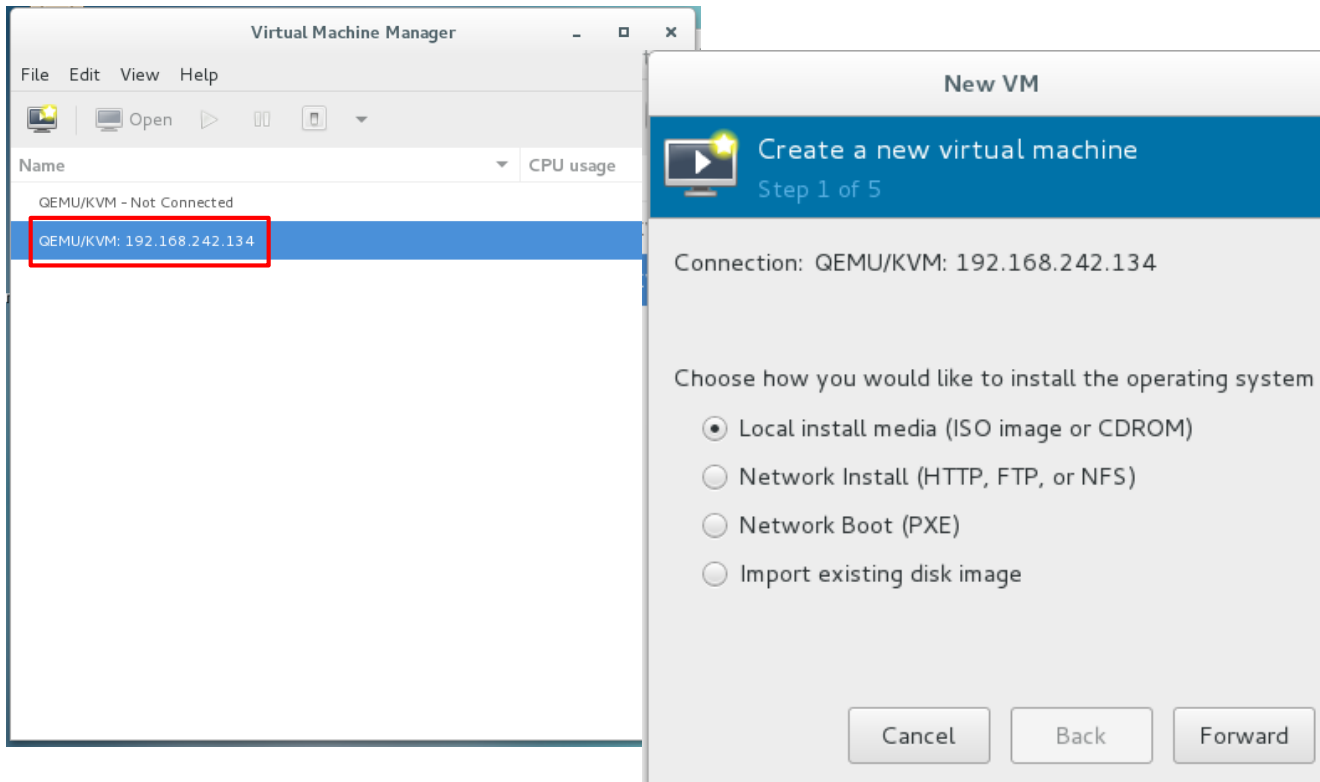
Virtual Machine Manager

File Edit View Help

Open

Name

CPU usage

QEMU/KVM - Not Connected

QEMU/KVM: 192.168.242.134

New VM

Create a new virtual machine
Step 1 of 5

Connection: QEMU/KVM: 192.168.242.134

Choose how you would like to install the operating system

Local install media (ISO image or CDROM)

Network Install (HTTP, FTP, or NFS)

Network Boot (PXE)

Import existing disk image

Cancel

Back

Forward